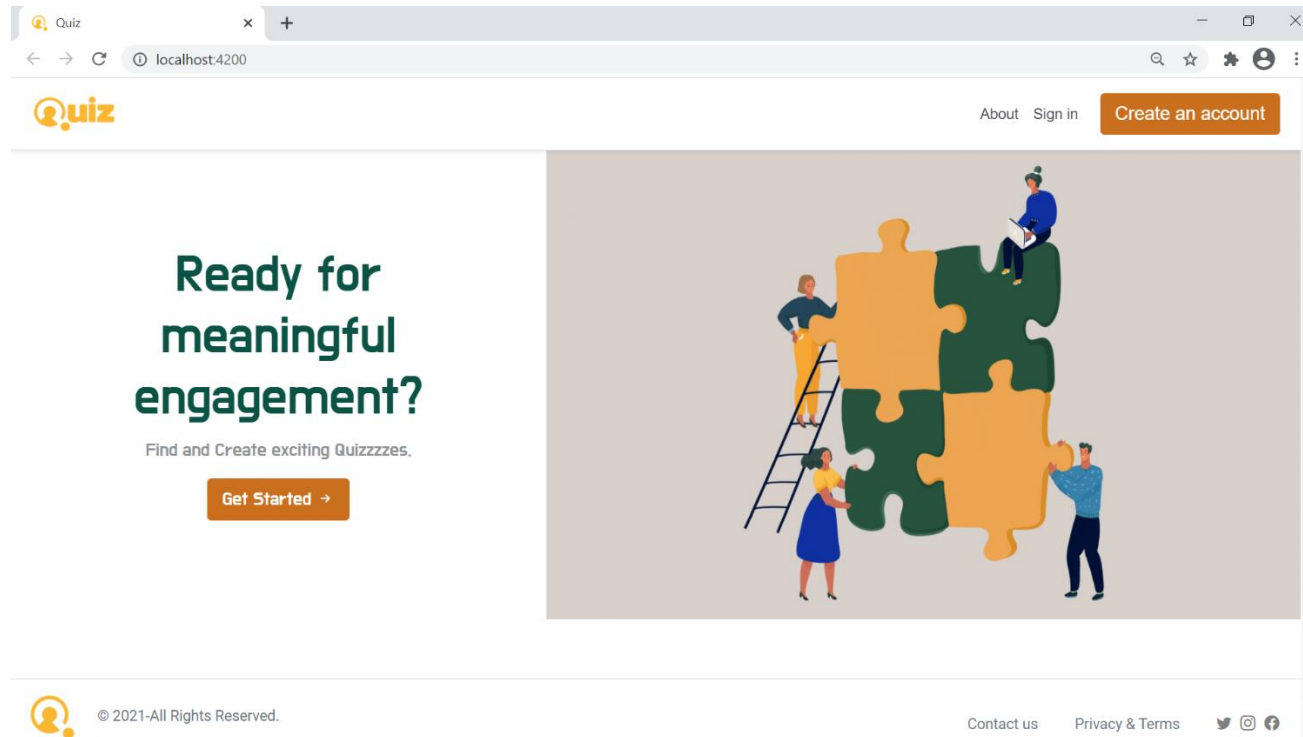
Quiz

localhost:4200

Quiz

About Sign in Create an account

Ready for meaningful engagement?

Find and Create exciting Quizzzzes.

Get Started →

© 2021-All Rights Reserved.

Contact us Privacy & Terms